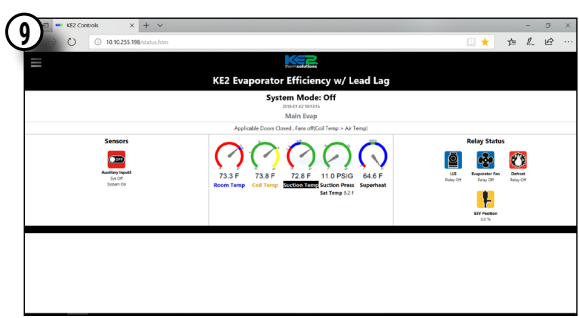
9

KE2 Controls

10.10.255.198/status.htm

KE2 therm solutions

KE2 Evaporator Efficiency w/ Lead Lag

System Mode: Off

2019-01-02 18:53:14

Main Evap

Applicable Doors Closed , Fans off(Coil Temp > Air Temp)

Sensors

OFF

Auxiliary Input1
Set Off
System On

73.3 F
Room Temp

73.8 F
Coil Temp

72.8 F
Suction Temp

11.0 PSIG
Suction Press
Sat Temp 5.2 F

64.6 F
Superheat

Relay Status

LLS
Relay Off

Evaporator Fan
Relay Off

Defrost
Relay Off

EEV Position
0.0 %